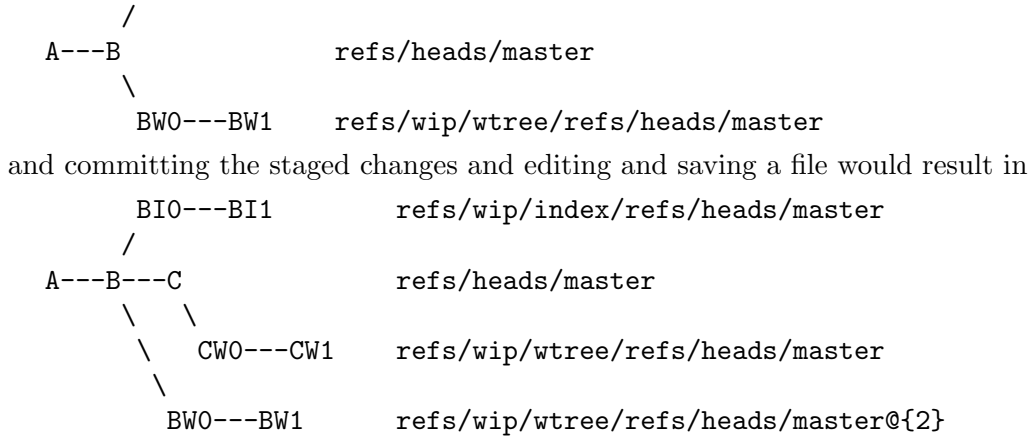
/
A---B             refs/heads/master
      \
       BW0---BW1    refs/wip/wtree/refs/heads/master

and committing the staged changes and editing and saving a file would result in

       BI0---BI1        refs/wip/index/refs/heads/master
      /
A---B---C             refs/heads/master
      \   \
       \   CW0---CW1    refs/wip/wtree/refs/heads/master
        \
         BW0---BW1      refs/wip/wtree/refs/heads/master@{2}